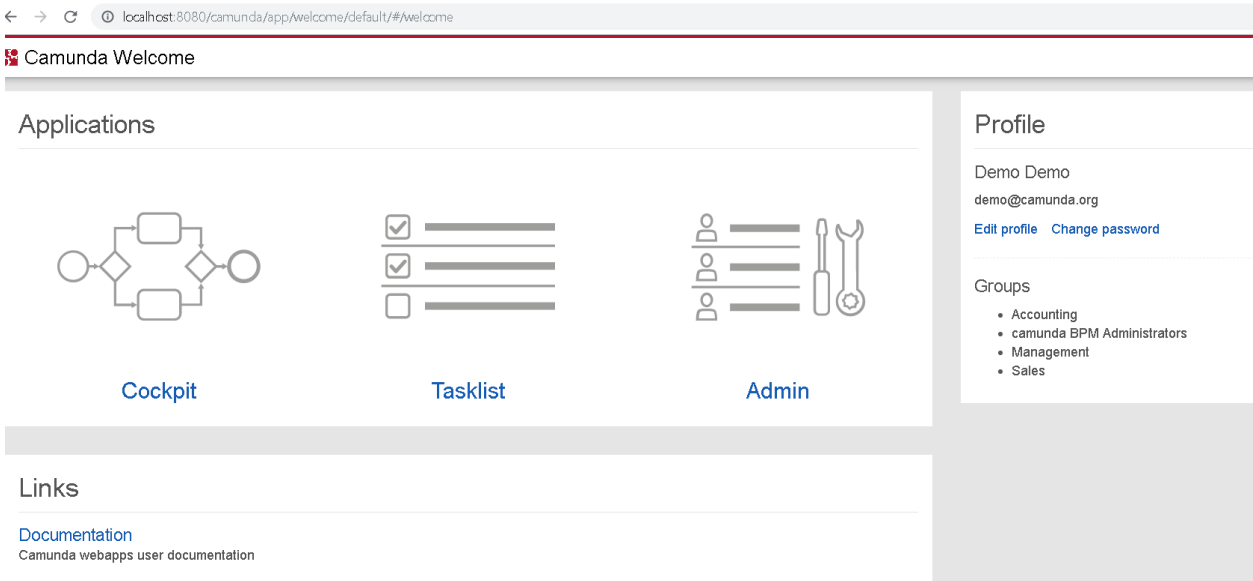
localhost:8080/camunda/app/welcome/default/#/welcome

Camunda Welcome

Applications

Cockpit

Tasklist

Admin

Profile

Demo Demo

demo@camunda.org

Edit profile Change password

Groups

- Accounting
- camunda BPM Administrators
- Management
- Sales

Links

Documentation
Camunda webapps user documentation